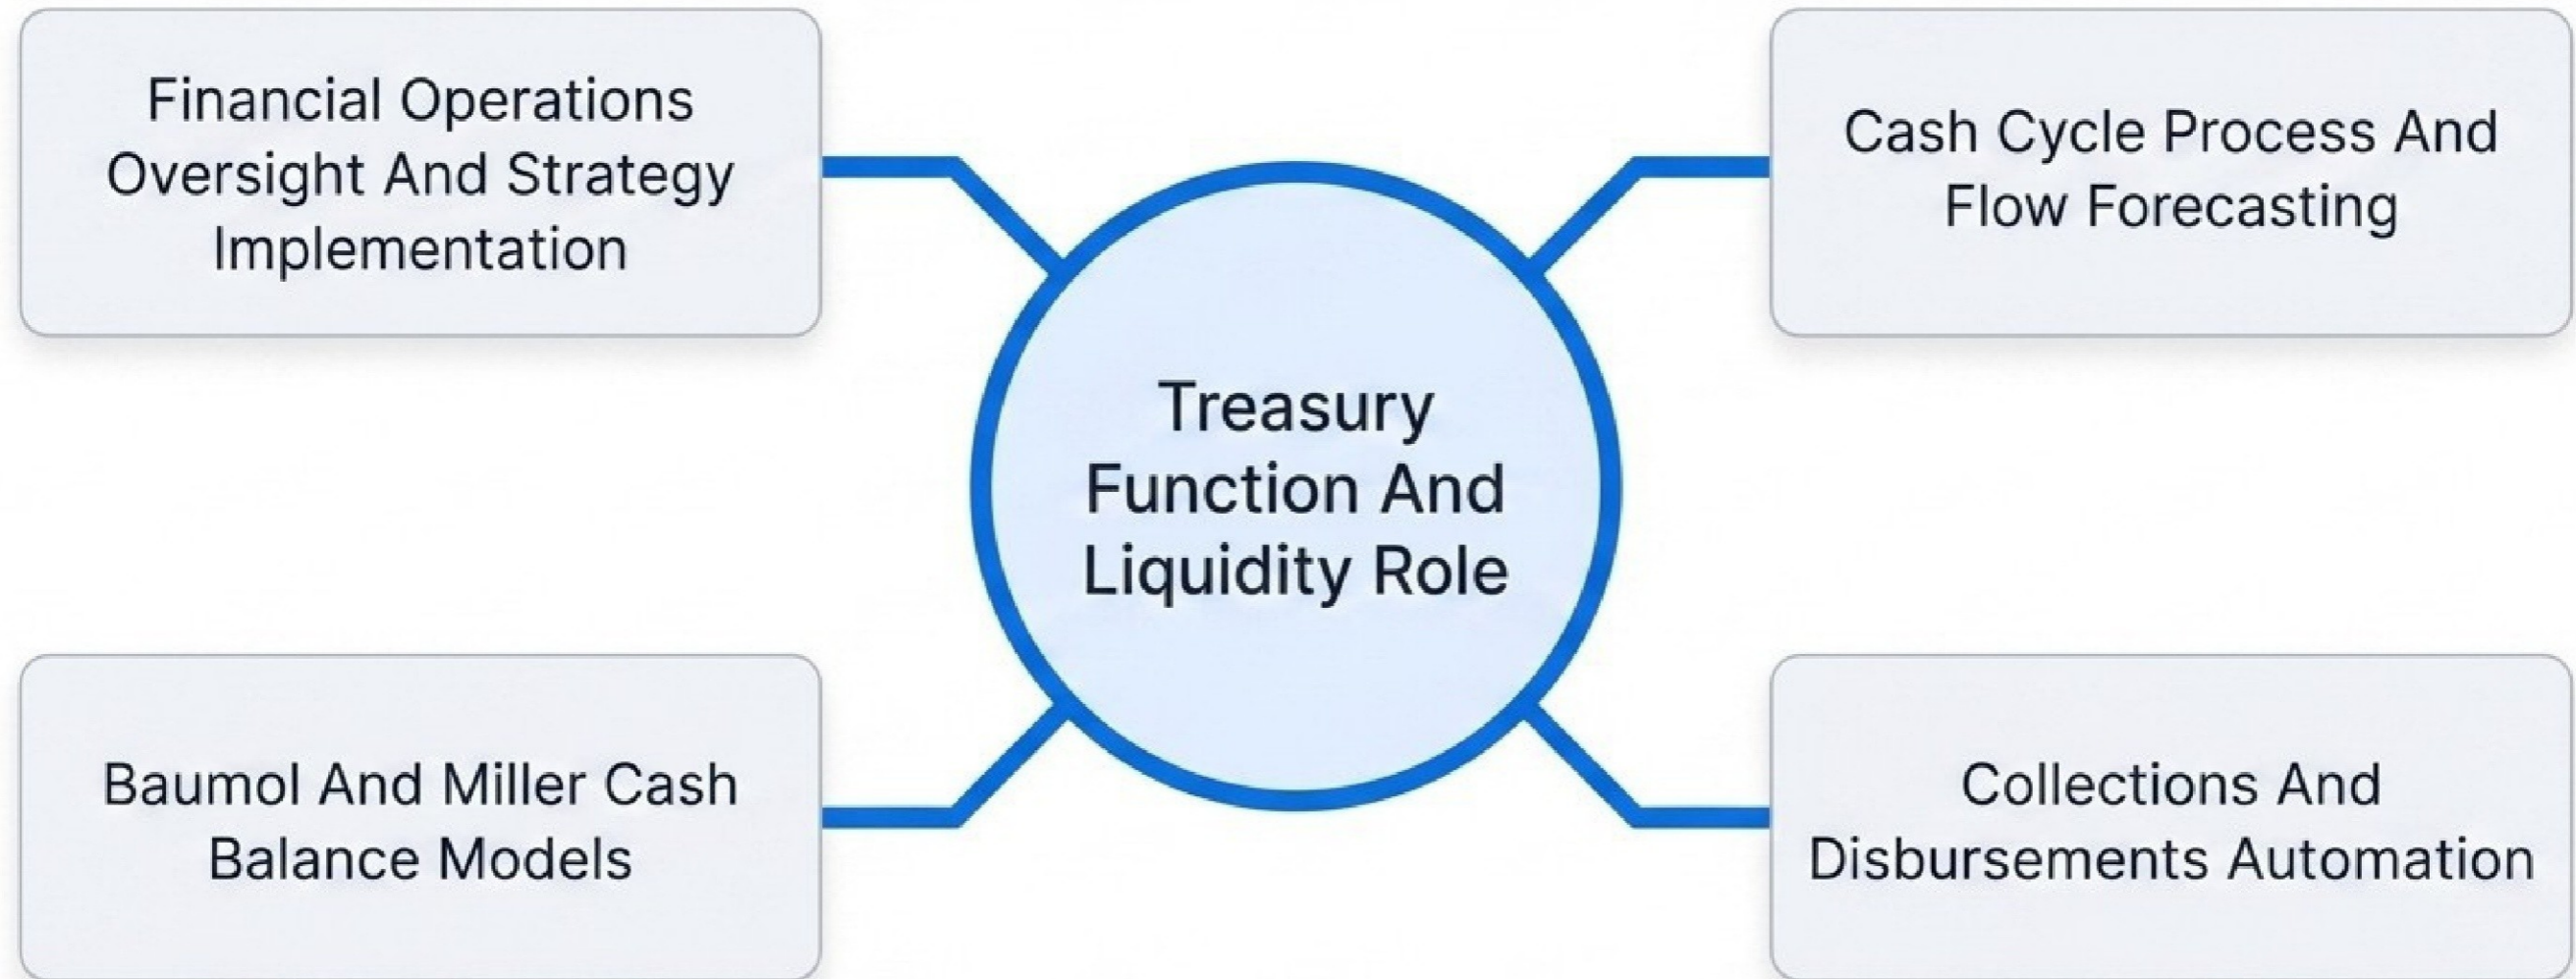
Financial Operations Oversight And Strategy Implementation

Cash Cycle Process And Flow Forecasting

Treasury Function And Liquidity Role

Baumol And Miller Cash Balance Models

Collections And Disbursements Automation